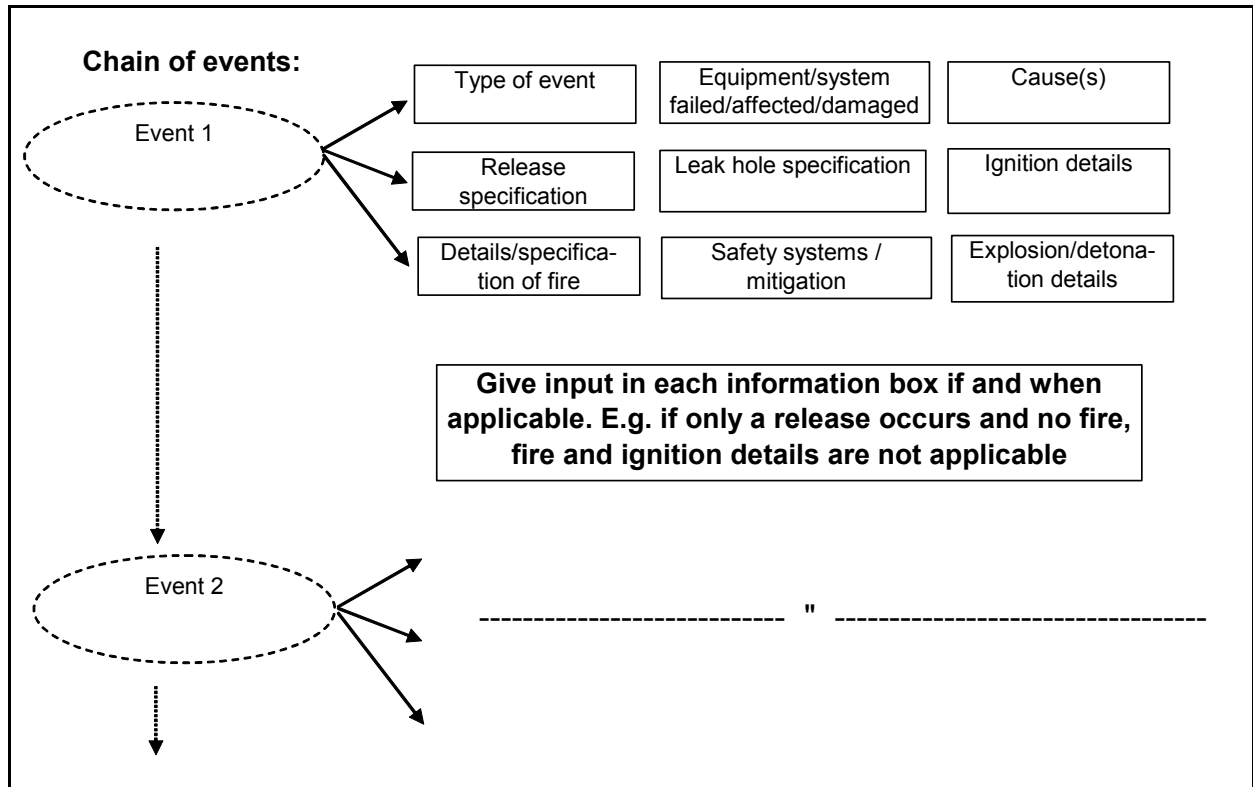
Chain of events:

Event 1

Type of event

Equipment/system failed/affected/damaged

Cause(s)

Release specification

Leak hole specification

Ignition details

Details/specification of fire

Safety systems / mitigation

Explosion/detonation details

Give input in each information box if and when applicable. E.g. if only a release occurs and no fire, fire and ignition details are not applicable

Event 2

-------------------------- " --------------------------------